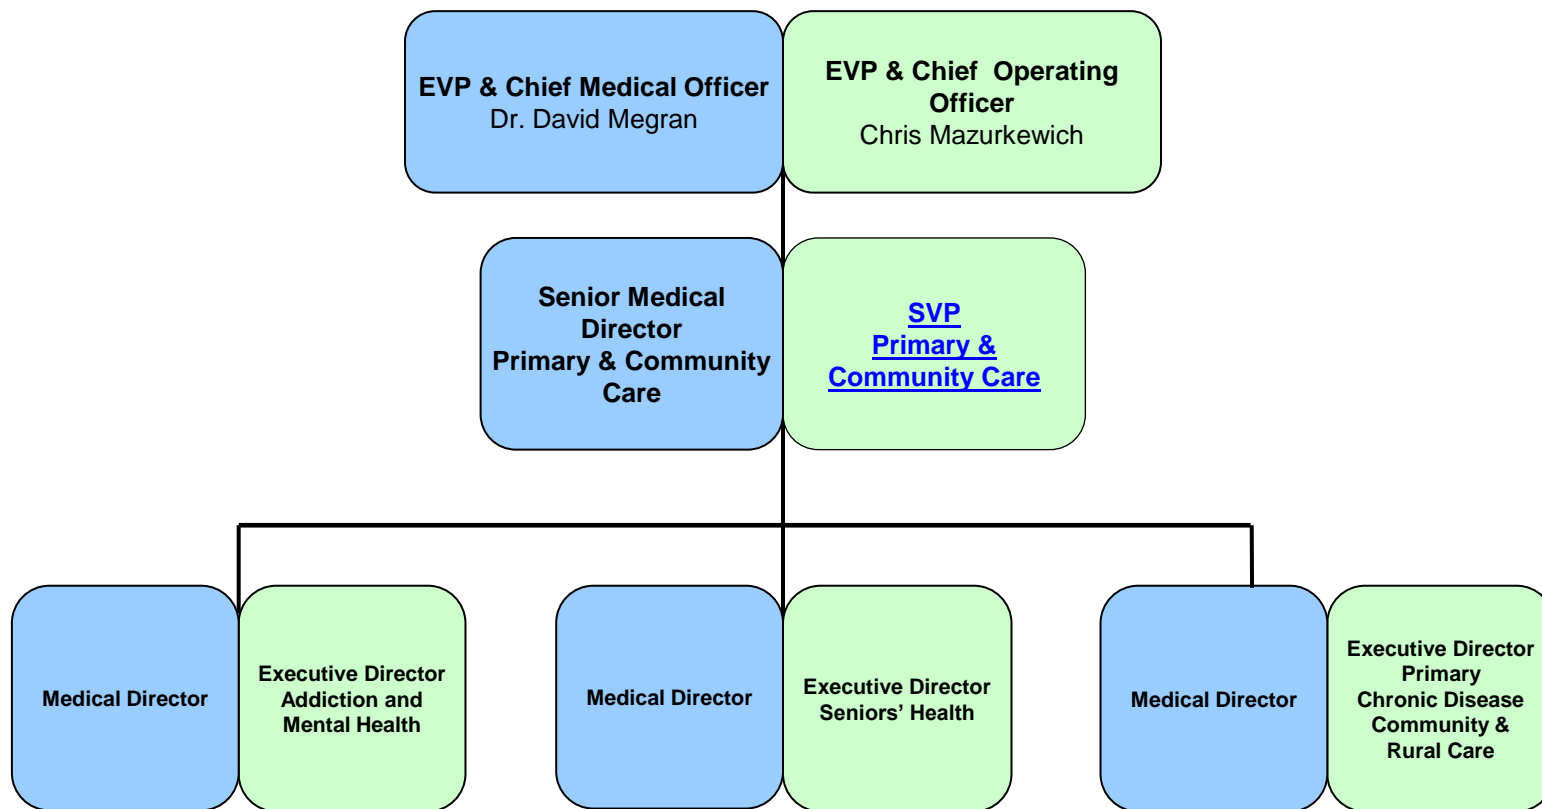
EVP & Chief Medical Officer
Dr. David Megran

EVP & Chief Operating Officer
Chris Mazurkewich

Senior Medical Director
Primary & Community Care

SVP
Primary & Community Care

Medical Director

Executive Director
Addiction and Mental Health

Medical Director

Executive Director
Seniors' Health

Medical Director

Executive Director
Primary
Chronic Disease
Community & Rural Care